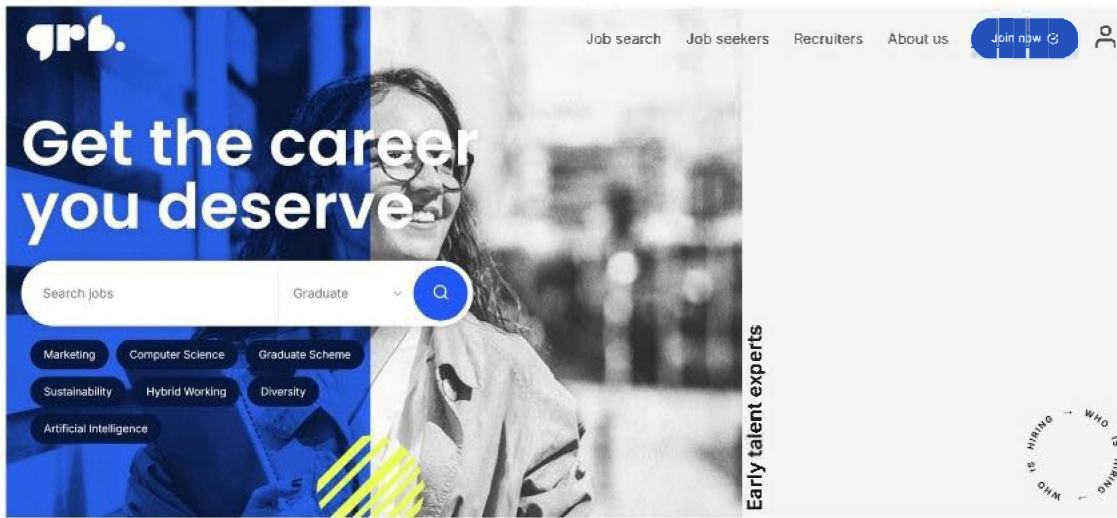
grb.

Job search Job seekers Recruiters About us Join now

Get the career you deserve

Search jobs Graduate

Marketing Computer Science Graduate Scheme Sustainability Hybrid Working Diversity Artificial Intelligence

Early talent experts

WHO IS HIRING → WHO IS HIRING →